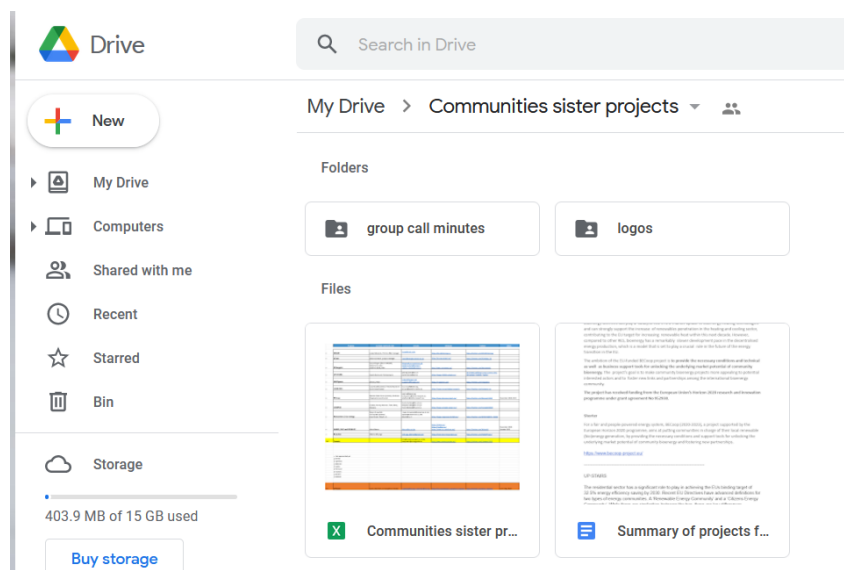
Drive

Search in Drive

New

My Drive

Computers

Shared with me

Recent

Starred

Bin

Storage

403.9 MB of 15 GB used

Buy storage

My Drive > Communities sister projects

Folders

group call minutes

logos

Files

Communities sister pr...

Summary of projects f...